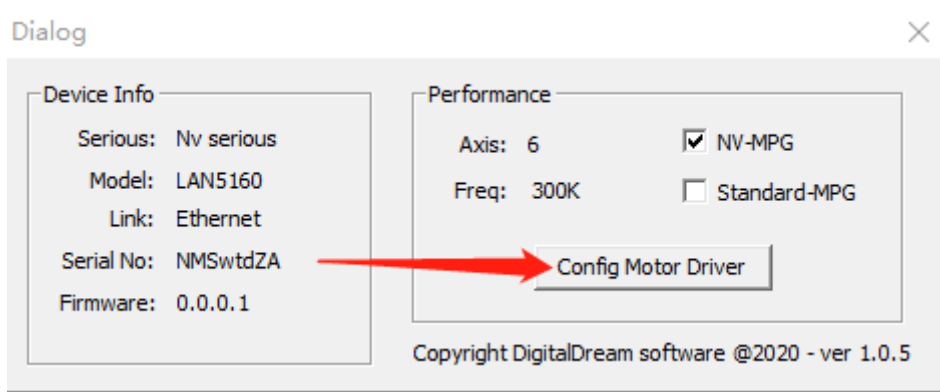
Dialog

Device Info

Serious: Nv serious

Model: LAN5160

Link: Ethernet

Serial No: NMSwtdZA

Firmware: 0.0.0.1

Performance

Axis: 6

Freq: 300K

NV-MPG

Standard-MPG

Config Motor Driver

Copyright DigitalDream software @2020 - ver 1.0.5